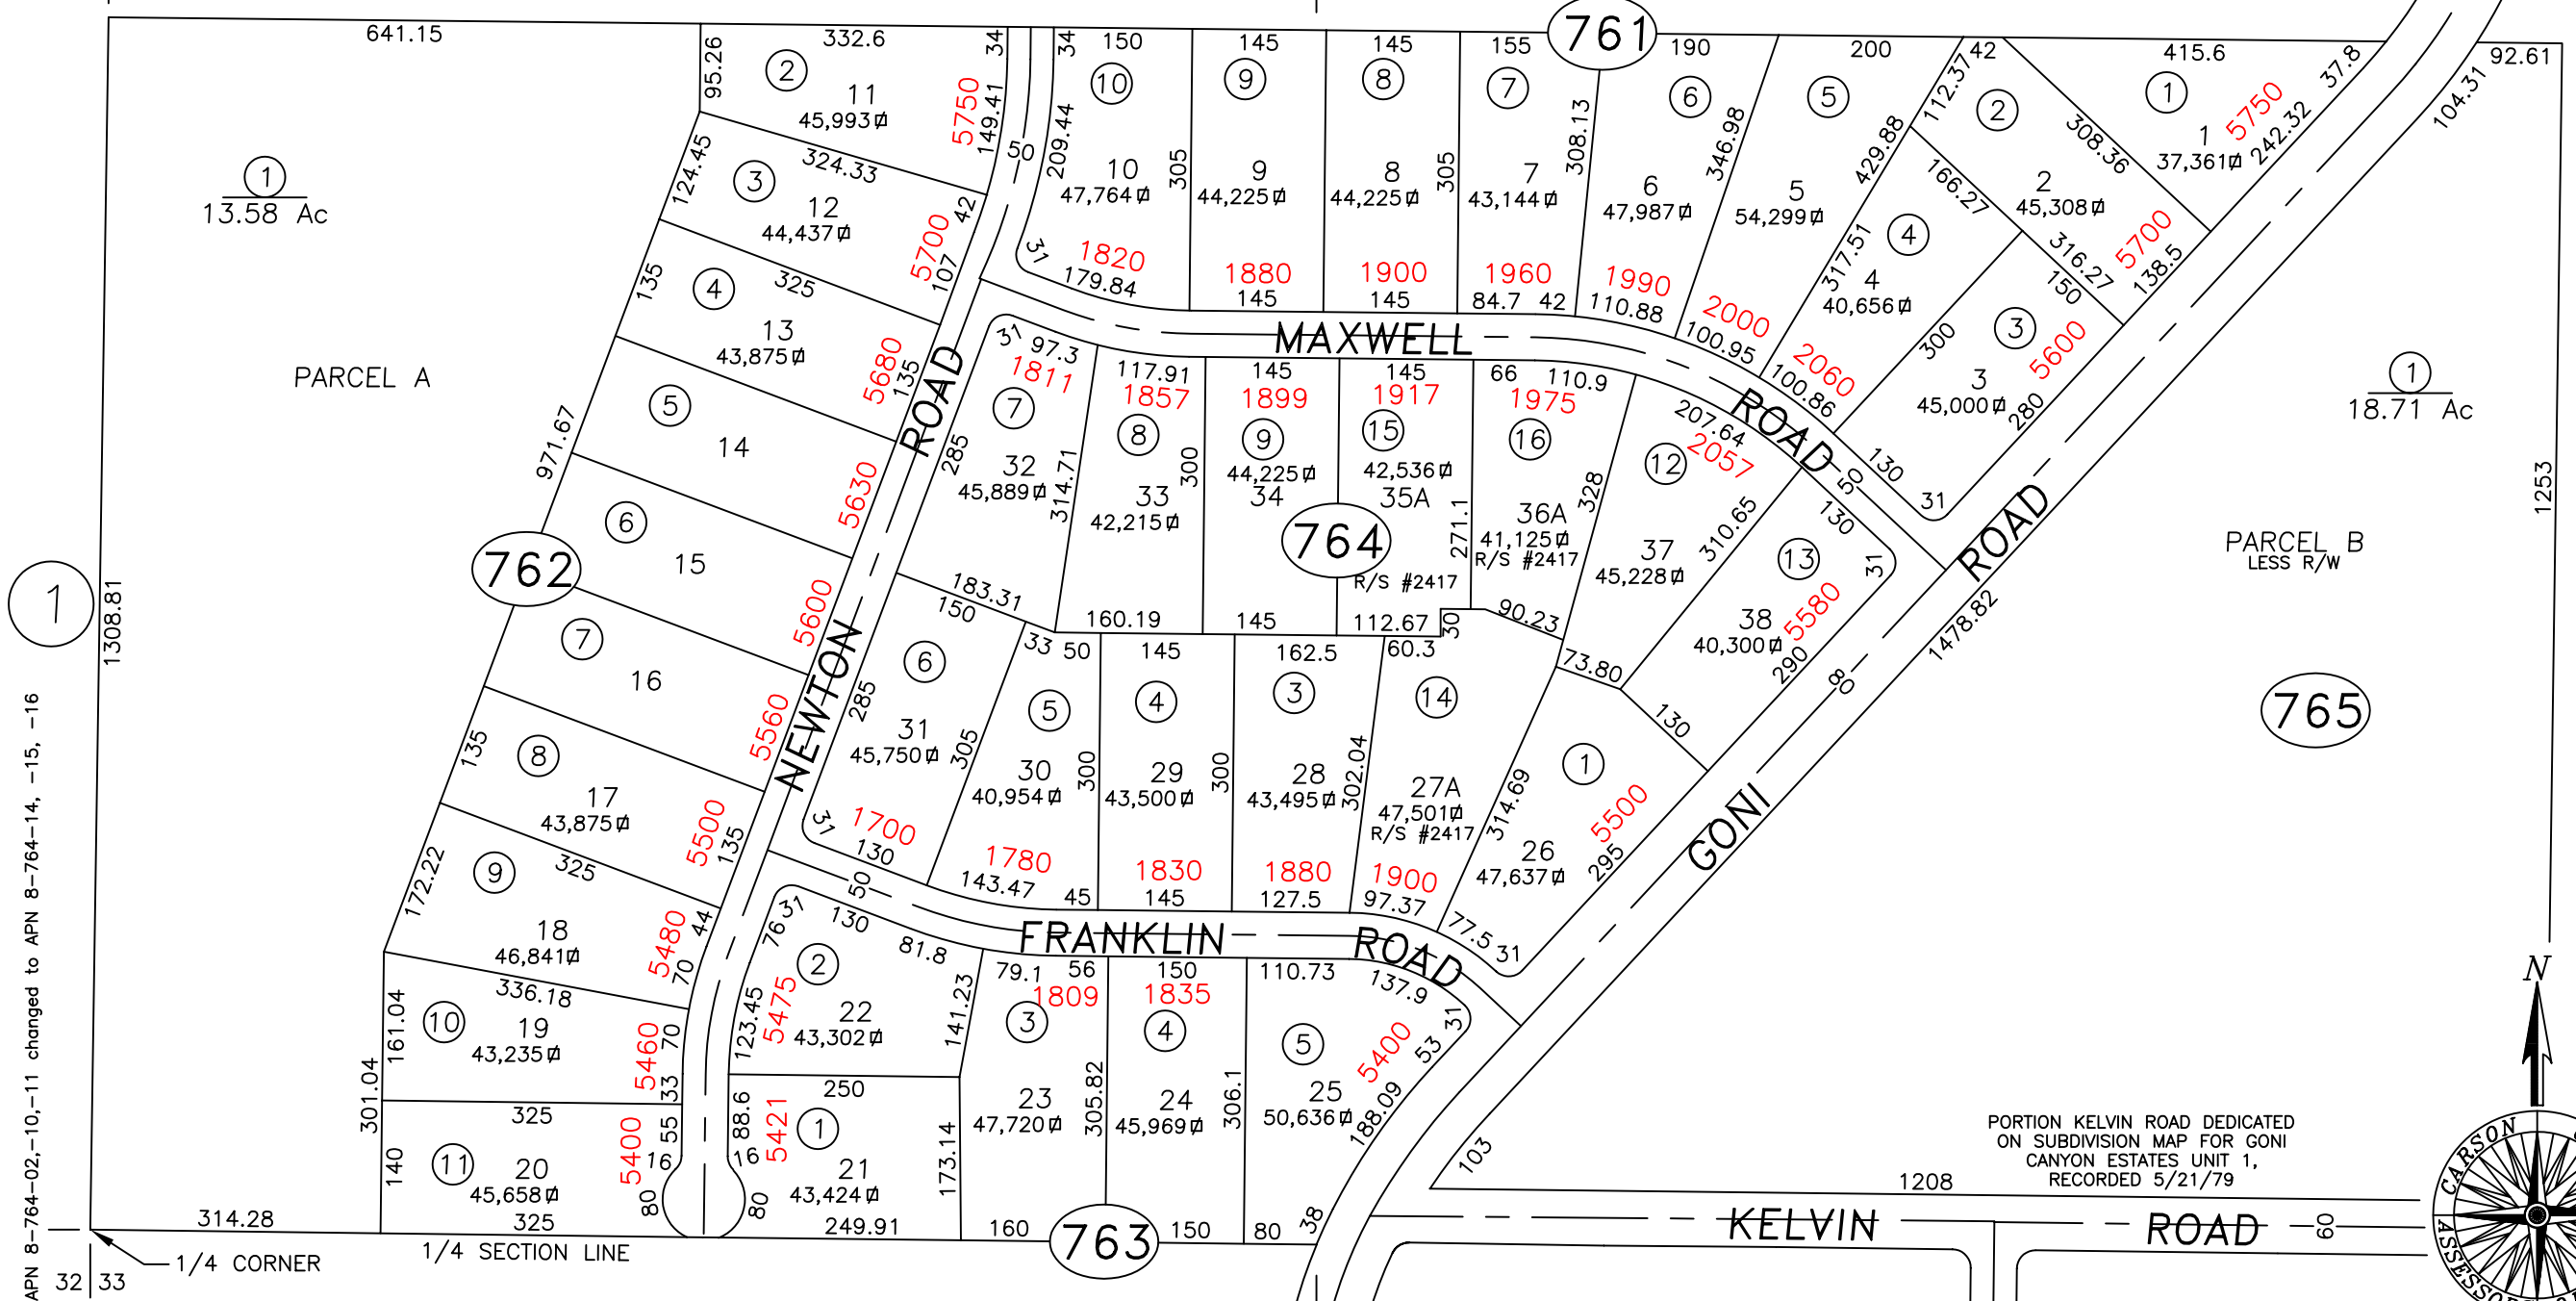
641.15
332.6
95.26
2
11
45,993⌀
5750
149.41
34
34
150
10
145
9
145
8
155
7
761
190
6
200
5
42
415.6
92.61
1
13.58 Ac
124.45
3
324.33
12
44,437⌀
5700
42
50
209.44
10
47,764⌀
305
9
44,225⌀
8
44,225⌀
305
7
43,144⌀
308.13
6
47,987⌀
346.98
5
54,299⌀
429.88
112.37
2
2
45,308⌀
308.36
1
1
37,361⌀
5750
242.32
37.8
104.31
31
1820
179.84
1880
145
1900
145
1960
84.7
42
1990
110.88
2000
100.95
166.27
4
317.51
4
40,656⌀
316.27
5700
150
138.5
135
4
325
13
43,875⌀
107
5680
135
MAXWELL
2060
100.86
300
3
3
45,000⌀
5600
280
1
18.71 Ac
PARCEL A
ROAD
31
97.3
1811
7
117.91
1857
8
145
1899
9
145
1917
15
66
110.9
1975
16
207.64
2057
12
ROAD
130
31
971.67
5
14
5630
285
32
45,889⌀
314.71
33
42,215⌀
300
44,225⌀
34
42,536⌀
35A
36A
41,125⌀
R/S #2417
328
37
45,228⌀
310.65
50
130
13
31
ROAD
1253
6
15
762
764
271.1
R/S #2417
PARCEL B
LESS R/W
183.31
150
160.19
145
112.67
30
90.23
38
40,300⌀
5580
290
1
1308.81
7
16
5600
NEWTON
6
33
50
145
4
162.5
3
60.3
14
73.80
1478.82
285
31
45,750⌀
305
5
30
40,954⌀
300
29
43,500⌀
300
28
43,495⌀
302.04
27A
47,501⌀
R/S #2417
130
80
765
135
8
17
43,875⌀
5560
1
314.69
26
47,637⌀
5500
295
GONI
5500
135
31
1700
130
1780
143.47
45
1830
145
1880
127.5
1900
97.37
9
325
172.22
18
46,841⌀
5480
44
50
76.31
130
2
81.8
FRANKLIN
ROAD
77.5
31
137.9
APN 8-764-02,-10,-11 changed to APN 8-764-14, -15, -16
10
336.18
161.04
19
43,235⌀
5460
70
70
123.45
5475
22
43,302⌀
141.23
79.1
56
1809
3
150
1835
4
110.73
5
5400
53
31
N
301.04
325
33
250
88.6
5421
1
5
25
50,636⌀
188.09
PORTION KELVIN ROAD DEDICATED ON SUBDIVISION MAP FOR GONI CANYON ESTATES UNIT 1, RECORDED 5/21/79
140
11
20
45,658⌀
5400
55
16
16
21
43,424⌀
173.14
23
47,720⌀
305.82
24
45,969⌀
306.1
103
1208
80
80
314.28
325
249.91
160
763
150
80
38
KELVIN
ROAD
60
1/4 CORNER
1/4 SECTION LINE
32
33
CARSON
ASSESSOR